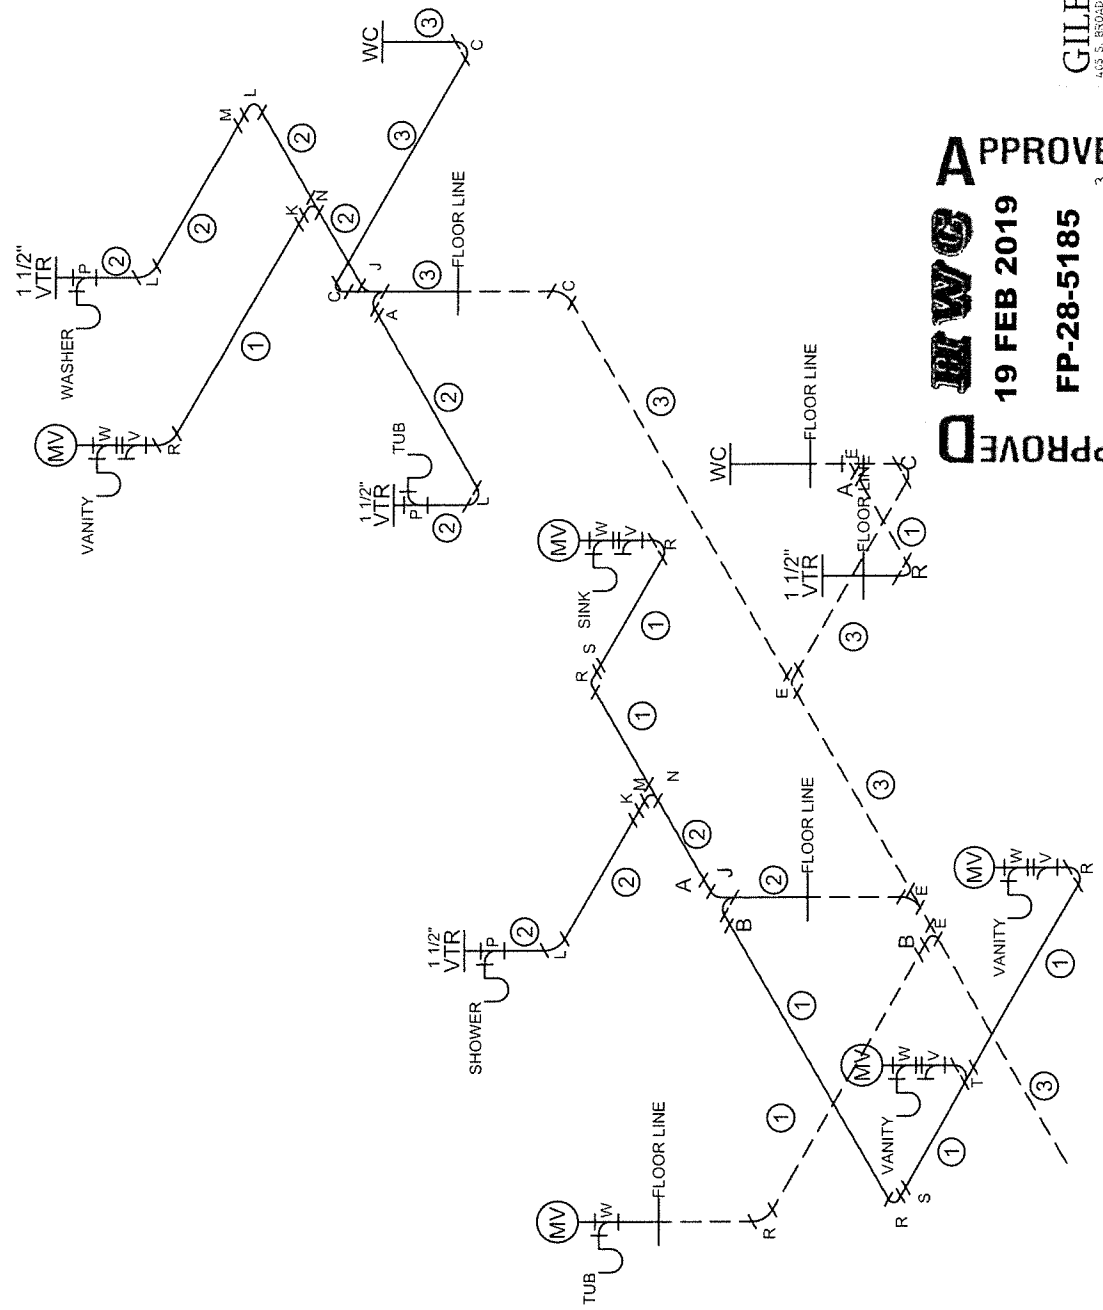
WC
3
C
M
L
2
3
2
2
K
N
2
FLOOR LINE
1 1/2"
VTR
P
L
J
3
C
A
WASHER
1
2
MV
W
V
R
VANITY
TUB
1 1/2"
VTR
P
L
2
3
WC
FLOOR LINE
MV
W
V
R
SINK
S
R
1
1
1 1/2"
VTR
FLOOR LINE
A
E
C
R
1
3
E
E
1
M
K
N
FLOOR LINE
2
3
A
J
2
2
1 1/2"
VTR
P
2
L
SHOWER
B
MV
W
V
R
B
E
E
VANITY
1
1
MV
W
V
T
VANITY
3
1
FLOOR LINE
MV
W
R
TUB
R
S
1

APPROVED
BWC
19 FEB 2019
FP-28-5185
APPROVED
GILB
405 S. BROAD